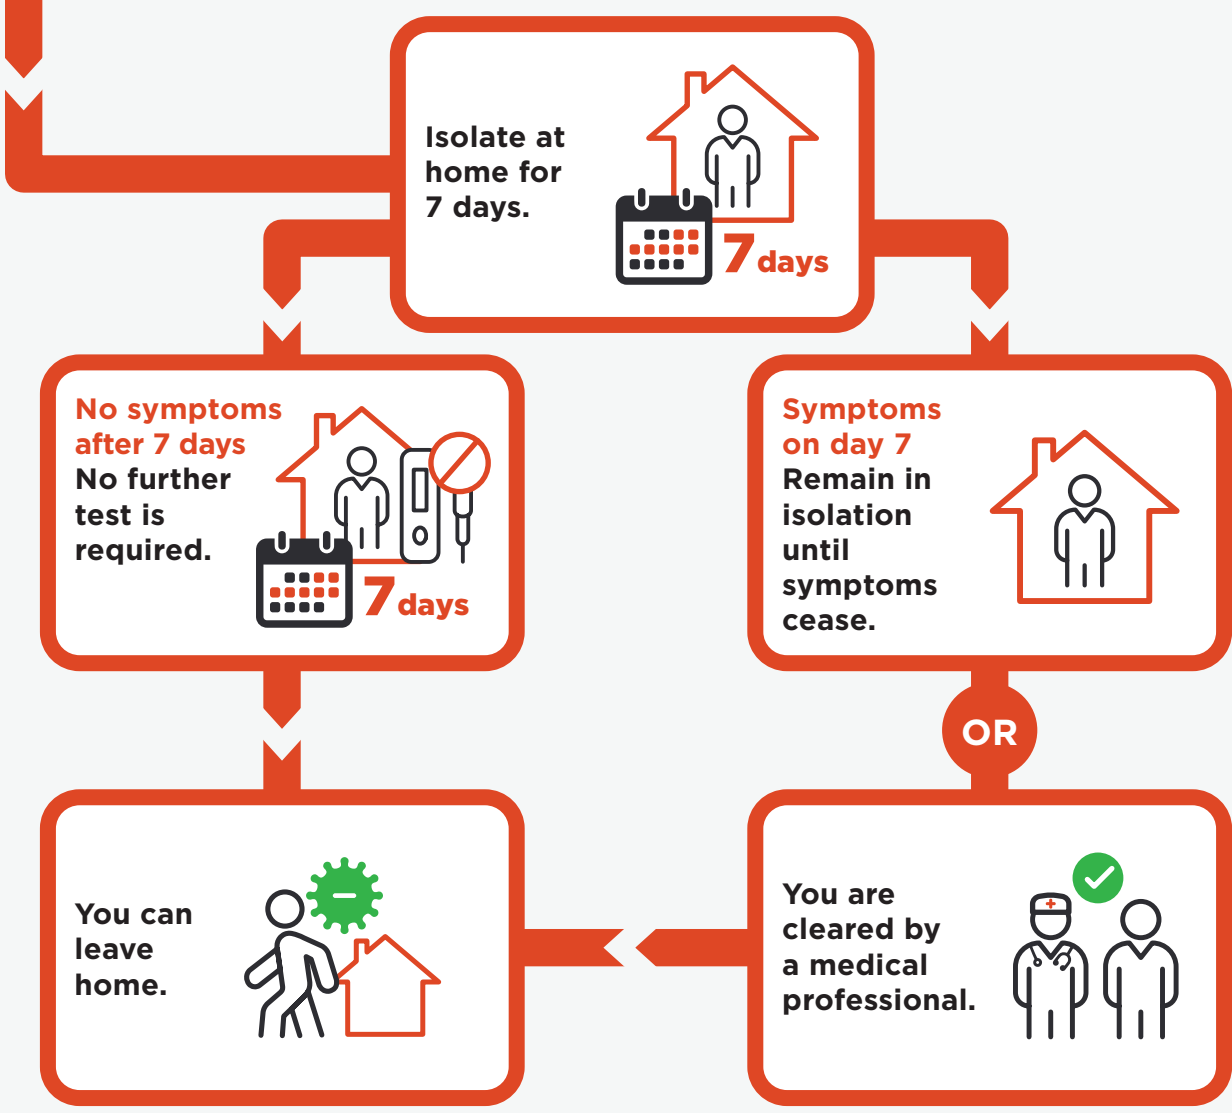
Isolate at home for 7 days.

7 days

No symptoms after 7 days
No further test is required.

7 days

Symptoms on day 7
Remain in isolation until symptoms cease.

OR

You can leave home.

You are cleared by a medical professional.